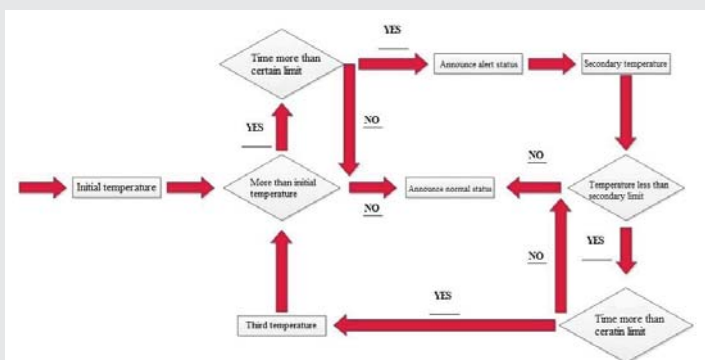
Initial temperature

More than initial temperature

YES

Time more than certain limit

YES

Announce alert status

Secondary temperature

NO

NO

Announce normal status

NO

Temperature less than secondary limit

YES

NO

Time more than ceratin limit

YES

Third temperature